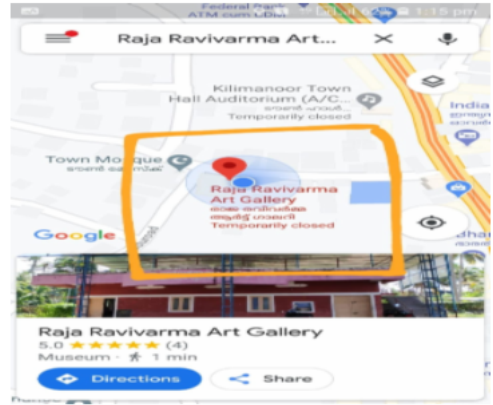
Federal Bank ATM cum CDM
1:15 pm

Raja Ravivarma Art...

Kilimanoor Town Hall Auditorium (A/C...
Temporarily closed

Town Mosque

Raja Ravivarma Art Gallery
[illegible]
Temporarily closed

Google

India

Raja Ravivarma Art Gallery
5.0 ★★★★★ (4)
Museum · 1 min

Directions
Share